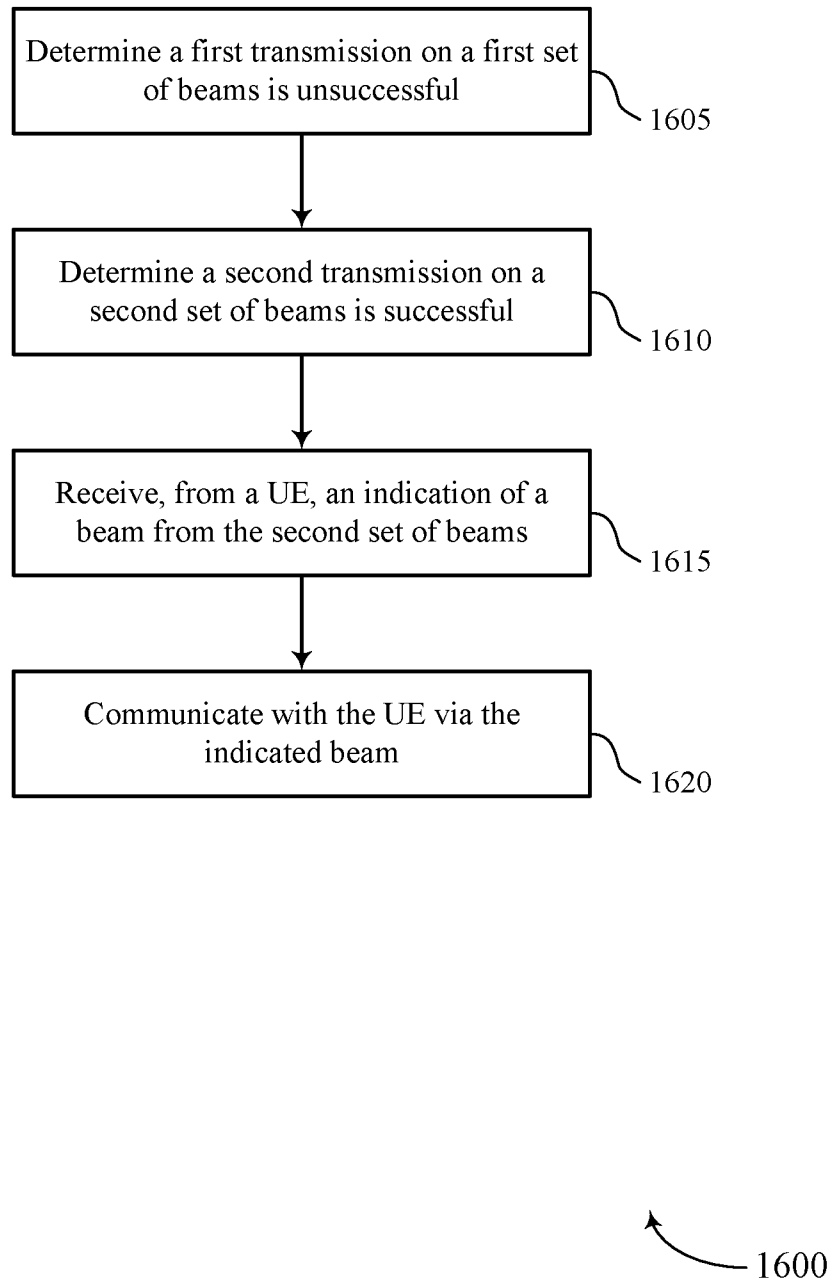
Determine a first transmission on a first set of beams is unsuccessful

1605

Determine a second transmission on a second set of beams is successful

1610

Receive, from a UE, an indication of a beam from the second set of beams

1615

Communicate with the UE via the indicated beam

1620

1600